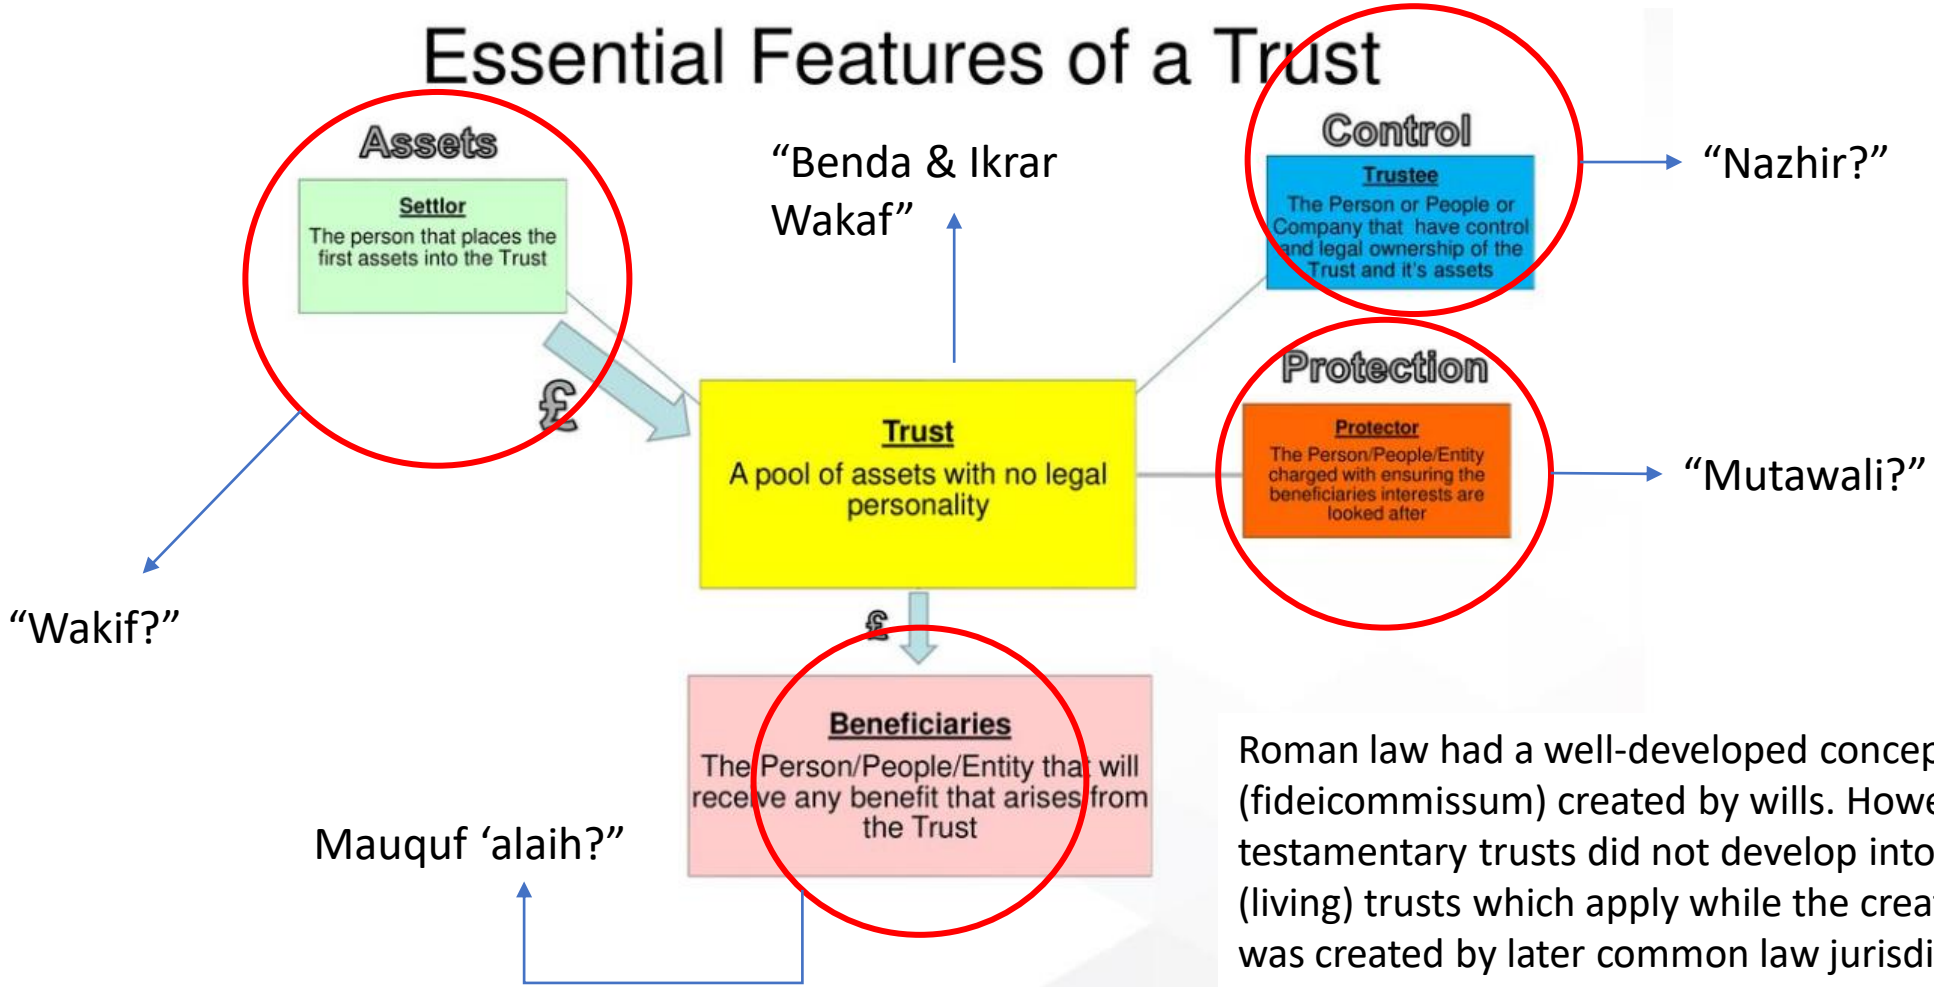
Essential Features of a Trust

Assets

Settlor
The person that places the first assets into the Trust

“Wakif?”

“Benda & Ikrar Wakaf”

Control

Trustee
The Person or People or Company that have control and legal ownership of the Trust and it's assets

“Nazhir?”

£

Trust
A pool of assets with no legal personality

Protection

Protector
The Person/People/Entity charged with ensuring the beneficiaries interests are looked after

“Mutawali?”

£

Beneficiaries
The Person/People/Entity that will receive any benefit that arises from the Trust

Mauquf ‘alaih?”

Roman law had a well-developed concep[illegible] (fideicommissum) created by wills. Howe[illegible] testamentary trusts did not develop into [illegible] (living) trusts which apply while the crea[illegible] was created by later common law jurisdi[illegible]